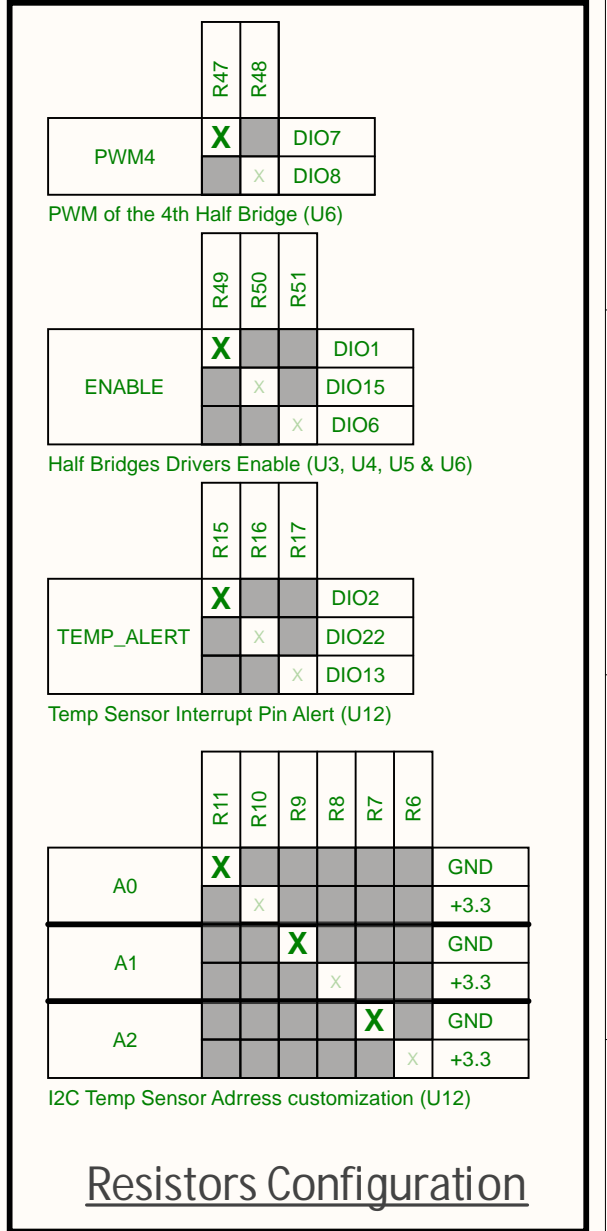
| | R47 | R48 | |
|---|---|---|---|
| PWM4 | X | | DIO7 |
| | | X | DIO8 |

PWM of the 4th Half Bridge (U6)

| | R49 | R50 | R51 | |
|---|---|---|---|---|
| ENABLE | X | | | DIO1 |
| | | X | | DIO15 |
| | | | X | DIO6 |

Half Bridges Drivers Enable (U3, U4, U5 & U6)

| | R15 | R16 | R17 | |
|---|---|---|---|---|
| TEMP_ALERT | X | | | DIO2 |
| | | X | | DIO22 |
| | | | X | DIO13 |

Temp Sensor Interrupt Pin Alert (U12)

| | R11 | R10 | R9 | R8 | R7 | R6 | |
|---|---|---|---|---|---|---|---|
| A0 | X | | | | | | GND |
| | | X | | | | | +3.3 |
| A1 | | | X | | | | GND |
| | | | | X | | | +3.3 |
| A2 | | | | | X | | GND |
| | | | | | | X | +3.3 |

I2C Temp Sensor Adrress customization (U12)

Resistors Configuration